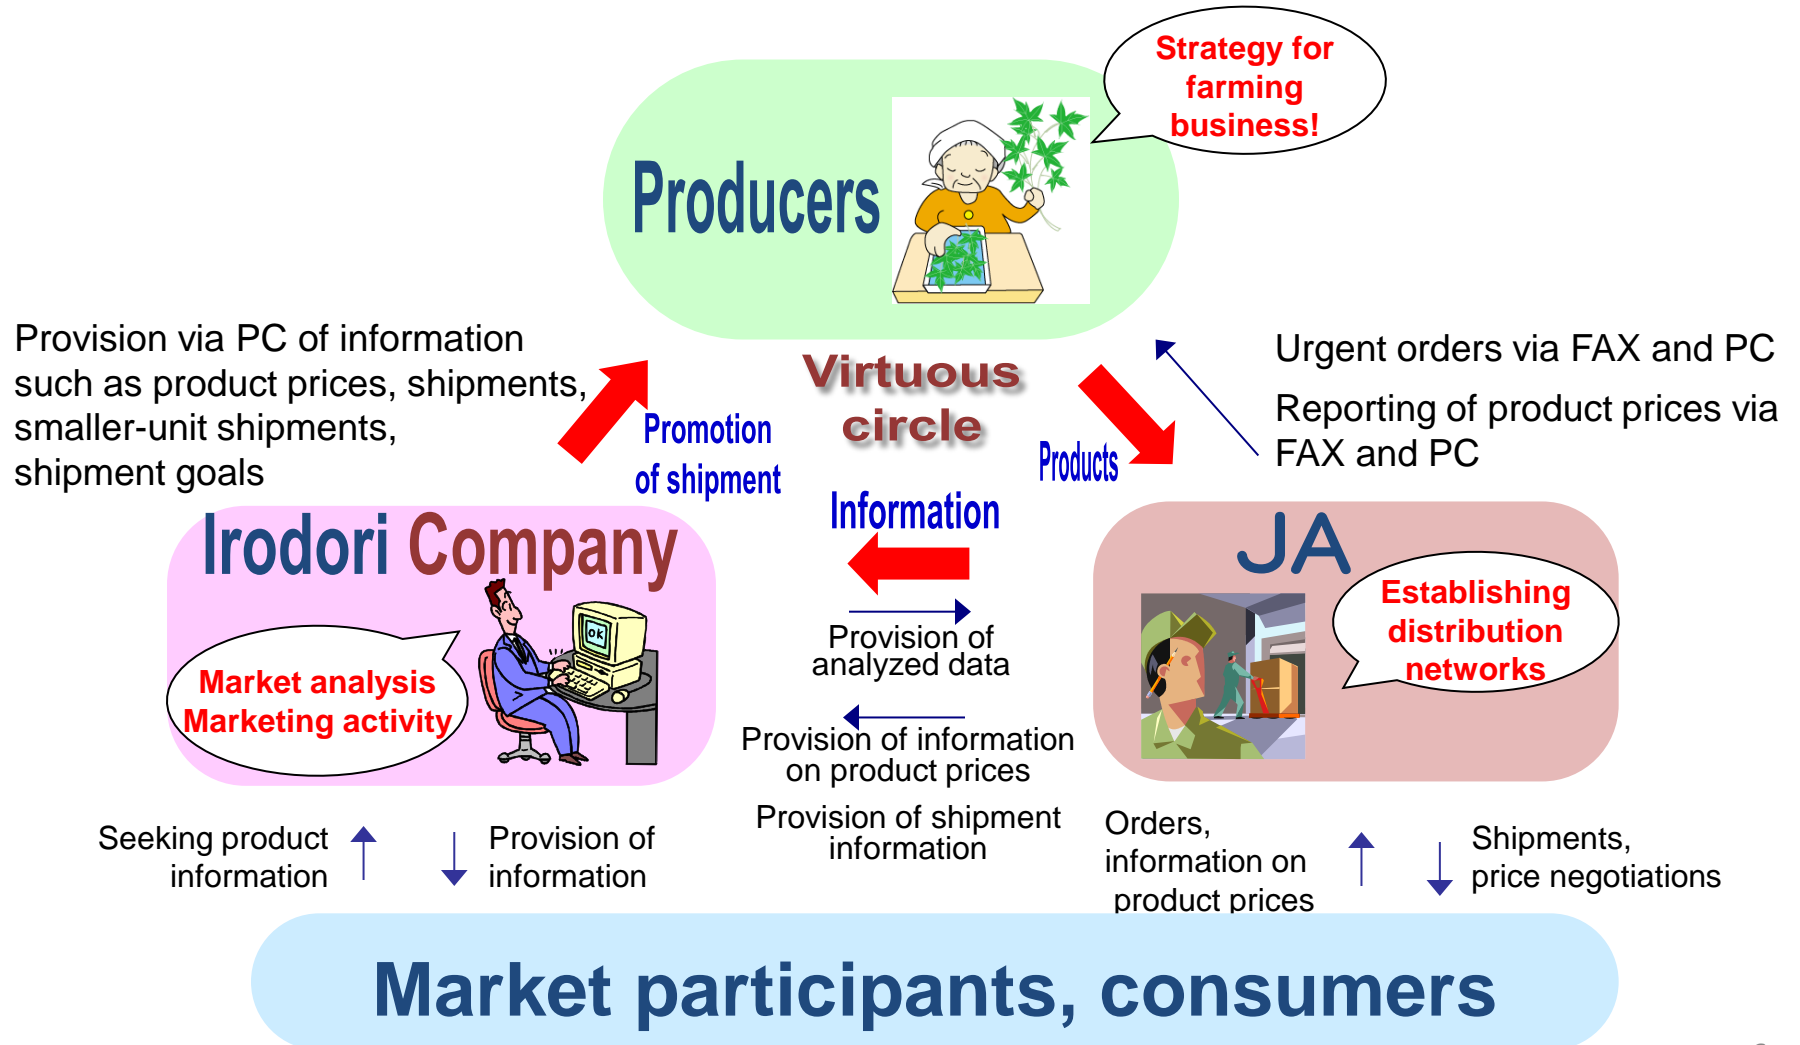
Producers

Strategy for farming business!

Provision via PC of information such as product prices, shipments, smaller-unit shipments, shipment goals

Promotion of shipment

Virtuous circle

Products

Urgent orders via FAX and PC

Reporting of product prices via FAX and PC

Irodori Company

Market analysis
Marketing activity

Information

Provision of analyzed data

Provision of information on product prices

Provision of shipment information

JA

Establishing distribution networks

Seeking product information

Provision of information

Orders, information on product prices

Shipments, price negotiations

Market participants, consumers